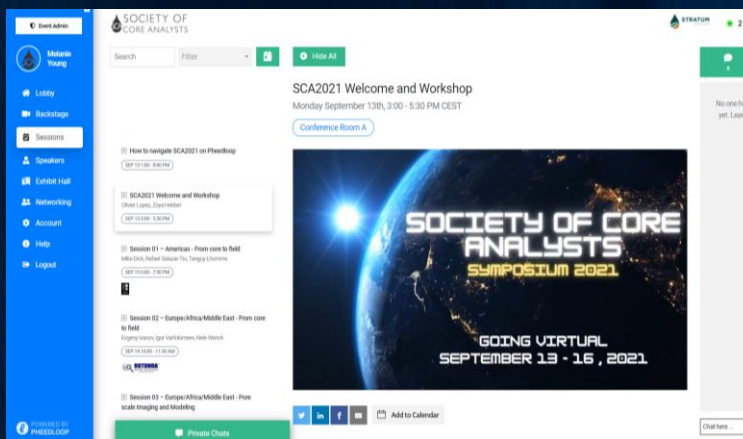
Event Admin

Melanie Young

Lobby
Backstage
Sessions
Speakers
Exhibit Hall
Networking
Account
Help
Logout

POWERED BY PHEEDLOOP

SOCIETY OF CORE ANALYSTS

STRATUM

Search
Filter

Hide All

How to navigate SCA2021 on Pheedloop
SEP 13 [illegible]

SCA2021 Welcome and Workshop
Olivier Lopez, Zoya Heidari
SEP 13 3:00 - 5:30 PM

Session 01 – Americas - From core to field
Mike Dick, Rafael Salazar-Tio, Tanguy Lhomme
SEP 13 6:00 - 7:30 PM

Session 02 – Europe/Africa/Middle East - From core to field
Evgeny Ivanov, Igor Varfolomeev, Nele Wenck
SEP 14 10:00 - 11:30 AM

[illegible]

Session 03 – Europe/Africa/Middle East - Pore scale Imaging and Modeling

Private Chats

SCA2021 Welcome and Workshop
Monday September 13th, 3:00 - 5:30 PM CEST

Conference Room A

SOCIETY OF CORE ANALYSTS
SYMPOSIUM 2021

GOING VIRTUAL
SEPTEMBER 13 - 16 , 2021

in f

Add to Calendar

No one h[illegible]
yet. Lea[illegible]

Chat here...